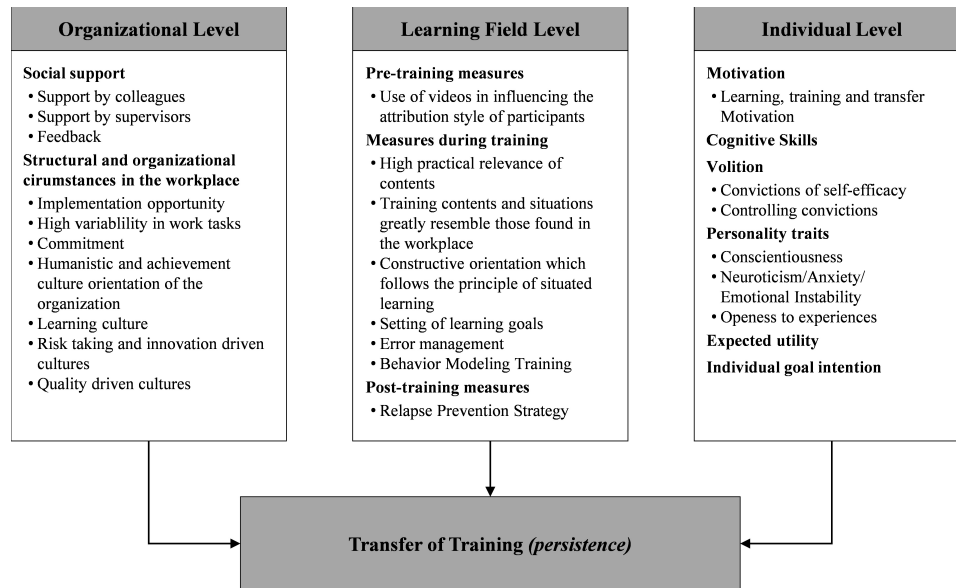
Organizational Level

Social support
• Support by colleagues
• Support by supervisors
• Feedback
Structural and organizational cirumstances in the workplace
• Implementation opportunity
• High variablility in work tasks
• Commitment
• Humanistic and achievement culture orientation of the organization
• Learning culture
• Risk taking and innovation driven cultures
• Quality driven cultures

Learning Field Level

Pre-training measures
• Use of videos in influencing the attribution style of participants
Measures during training
• High practical relevance of contents
• Training contents and situations greatly resemble those found in the workplace
• Constructive orientation which follows the principle of situated learning
• Setting of learning goals
• Error management
• Behavior Modeling Training
Post-training measures
• Relapse Prevention Strategy

Individual Level

Motivation
• Learning, training and transfer Motivation
Cognitive Skills
Volition
• Convictions of self-efficacy
• Controlling convictions
Personality traits
• Conscientiousness
• Neuroticism/Anxiety/ Emotional Instability
• Openess to experiences
Expected utility
Individual goal intention

Transfer of Training (persistence)